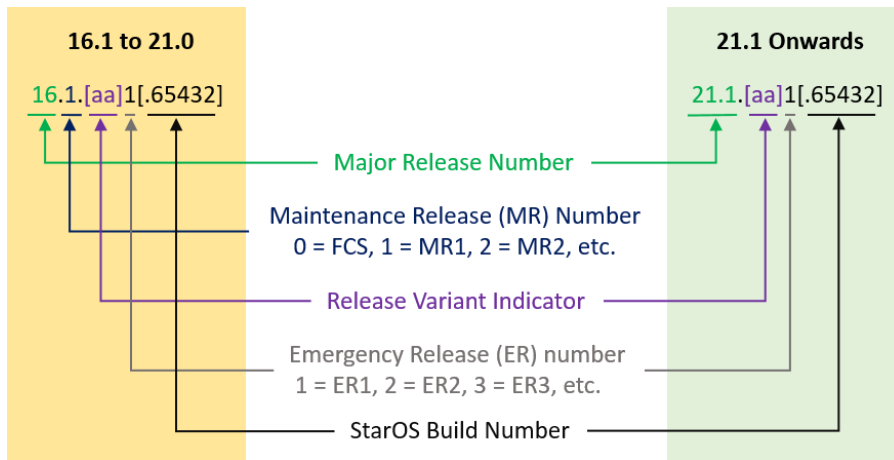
16.1 to 21.0

16.1.[aa]1[.65432]

21.1 Onwards

21.1.[aa]1[.65432]

Major Release Number

Maintenance Release (MR) Number
0 = FCS, 1 = MR1, 2 = MR2, etc.

Release Variant Indicator

Emergency Release (ER) number
1 = ER1, 2 = ER2, 3 = ER3, etc.

StarOS Build Number